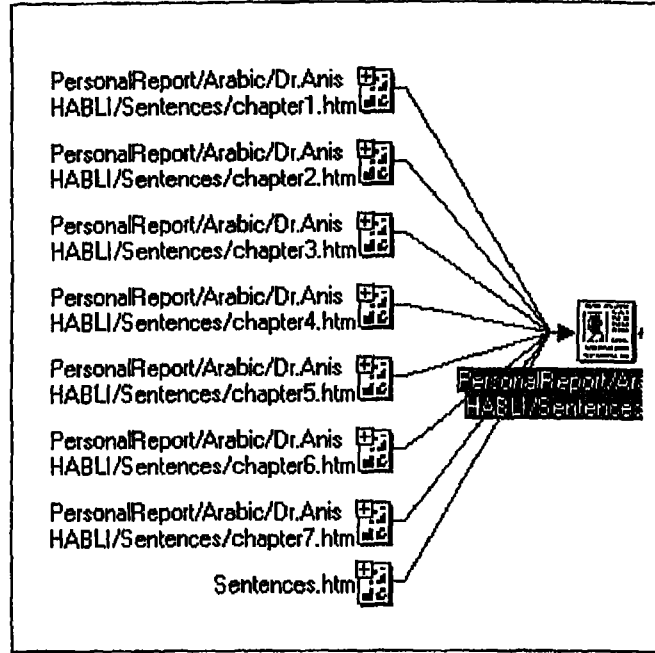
PersonalReport/Arabic/Dr.Anis HABLI/Sentences/chapter1.htm

PersonalReport/Arabic/Dr.Anis HABLI/Sentences/chapter2.htm

PersonalReport/Arabic/Dr.Anis HABLI/Sentences/chapter3.htm

PersonalReport/Arabic/Dr.Anis HABLI/Sentences/chapter4.htm

PersonalReport/Arabic/Dr.Anis HABLI/Sentences/chapter5.htm

PersonalReport/Arabic/Dr.Anis HABLI/Sentences/chapter6.htm

PersonalReport/Arabic/Dr.Anis HABLI/Sentences/chapter7.htm

Sentences.htm

PersonalReport/Ara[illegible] HABLI/Sentences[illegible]